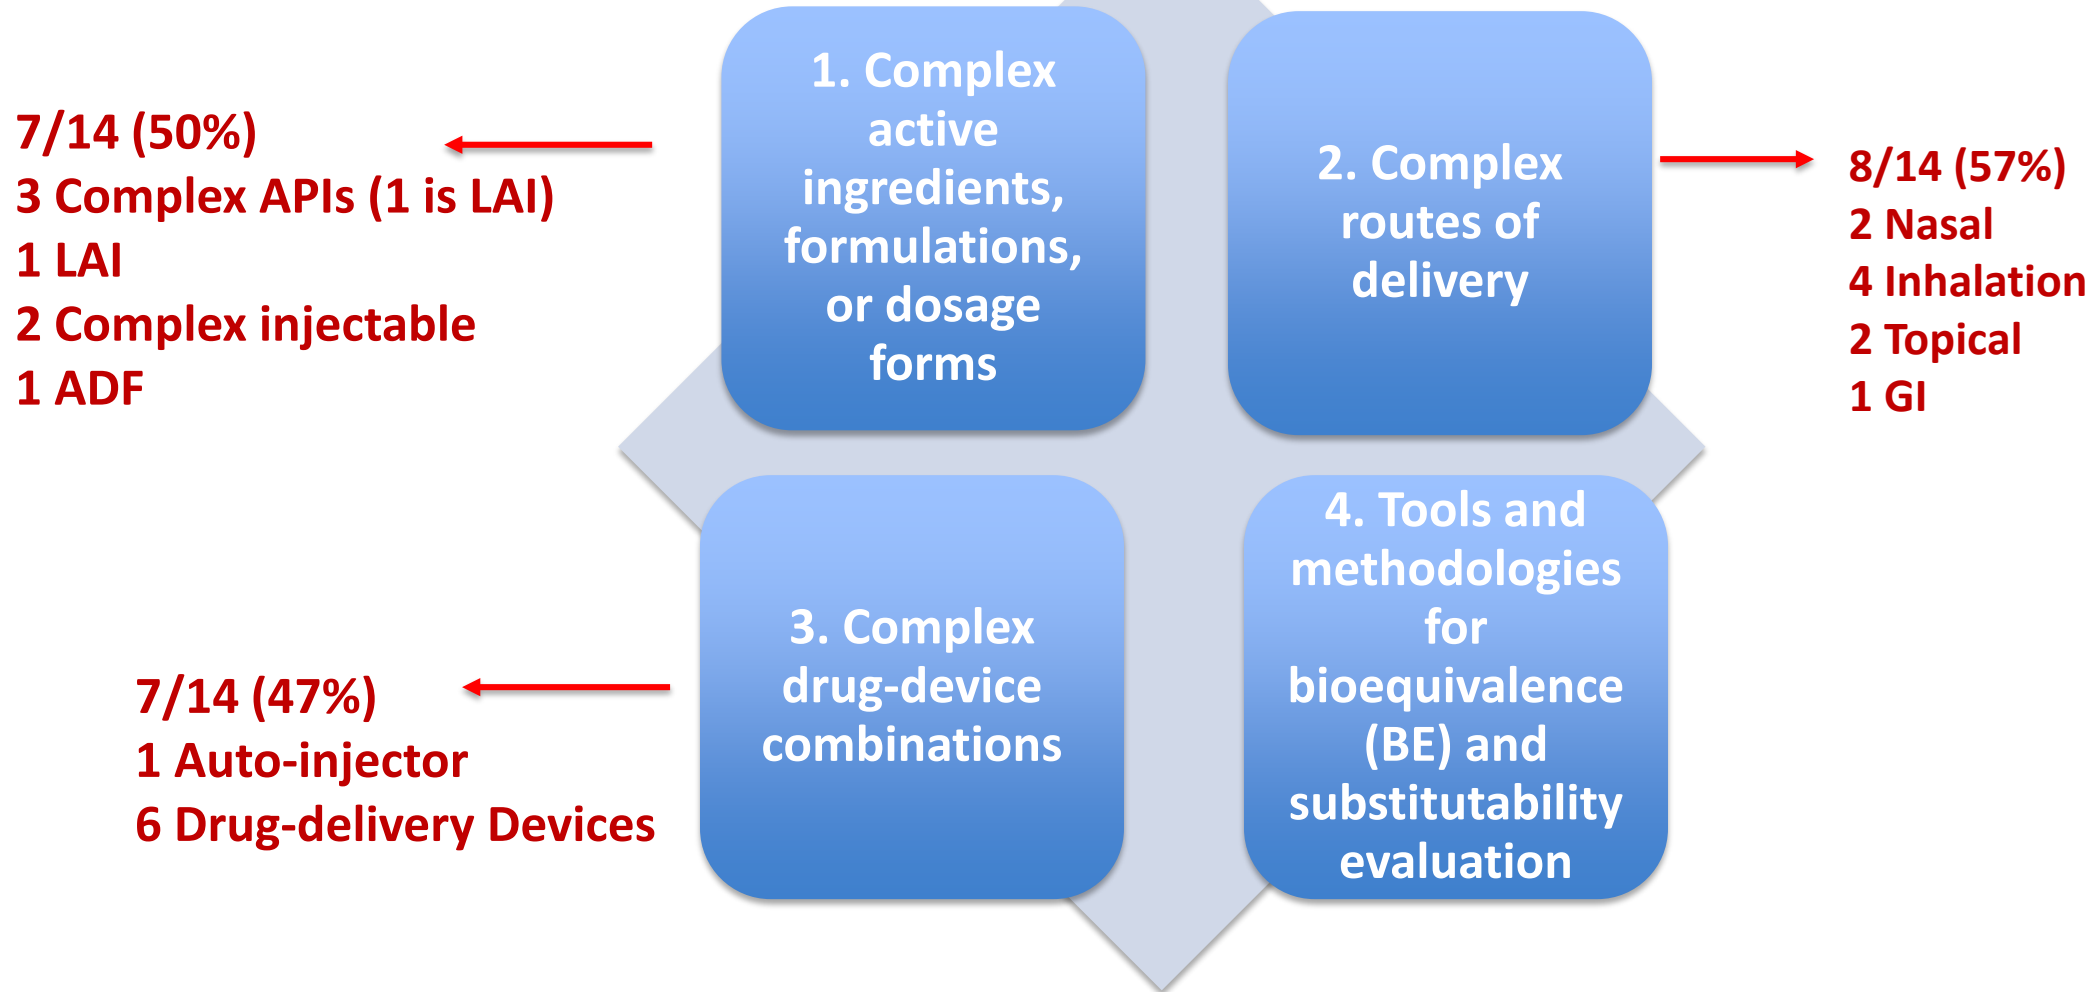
7/14 (50%)
3 Complex APIs (1 is LAI)
1 LAI
2 Complex injectable
1 ADF

1. Complex active ingredients, formulations, or dosage forms

2. Complex routes of delivery

8/14 (57%)
2 Nasal
4 Inhalation
2 Topical
1 GI

7/14 (47%)
1 Auto-injector
6 Drug-delivery Devices

3. Complex drug-device combinations

4. Tools and methodologies for bioequivalence (BE) and substitutability evaluation